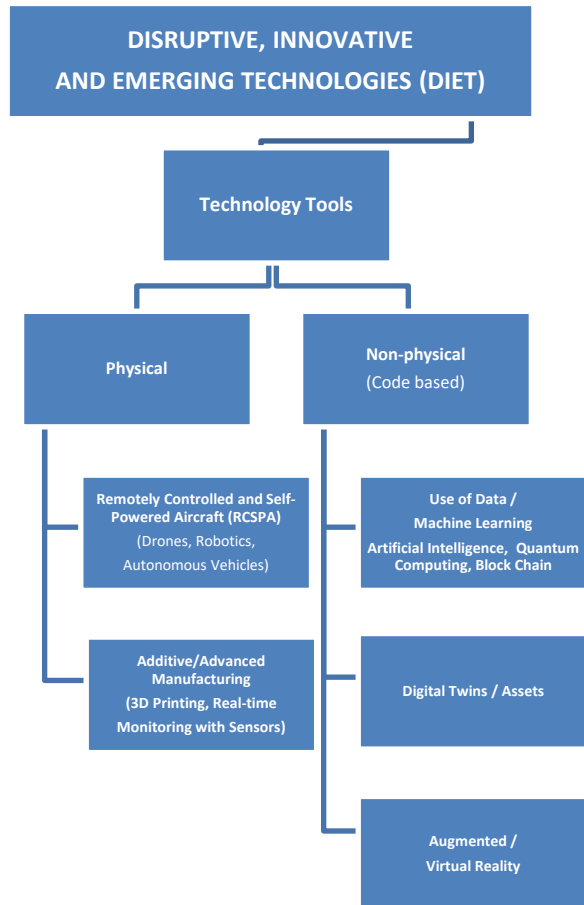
DISRUPTIVE, INNOVATIVE AND EMERGING TECHNOLOGIES (DIET)

Technology Tools

Physical

Non-physical (Code based)

Remotely Controlled and Self-Powered Aircraft (RCSPA) (Drones, Robotics, Autonomous Vehicles)

Additive/Advanced Manufacturing (3D Printing, Real-time Monitoring with Sensors)

Use of Data / Machine Learning Artificial Intelligence, Quantum Computing, Block Chain

Digital Twins / Assets

Augmented / Virtual Reality